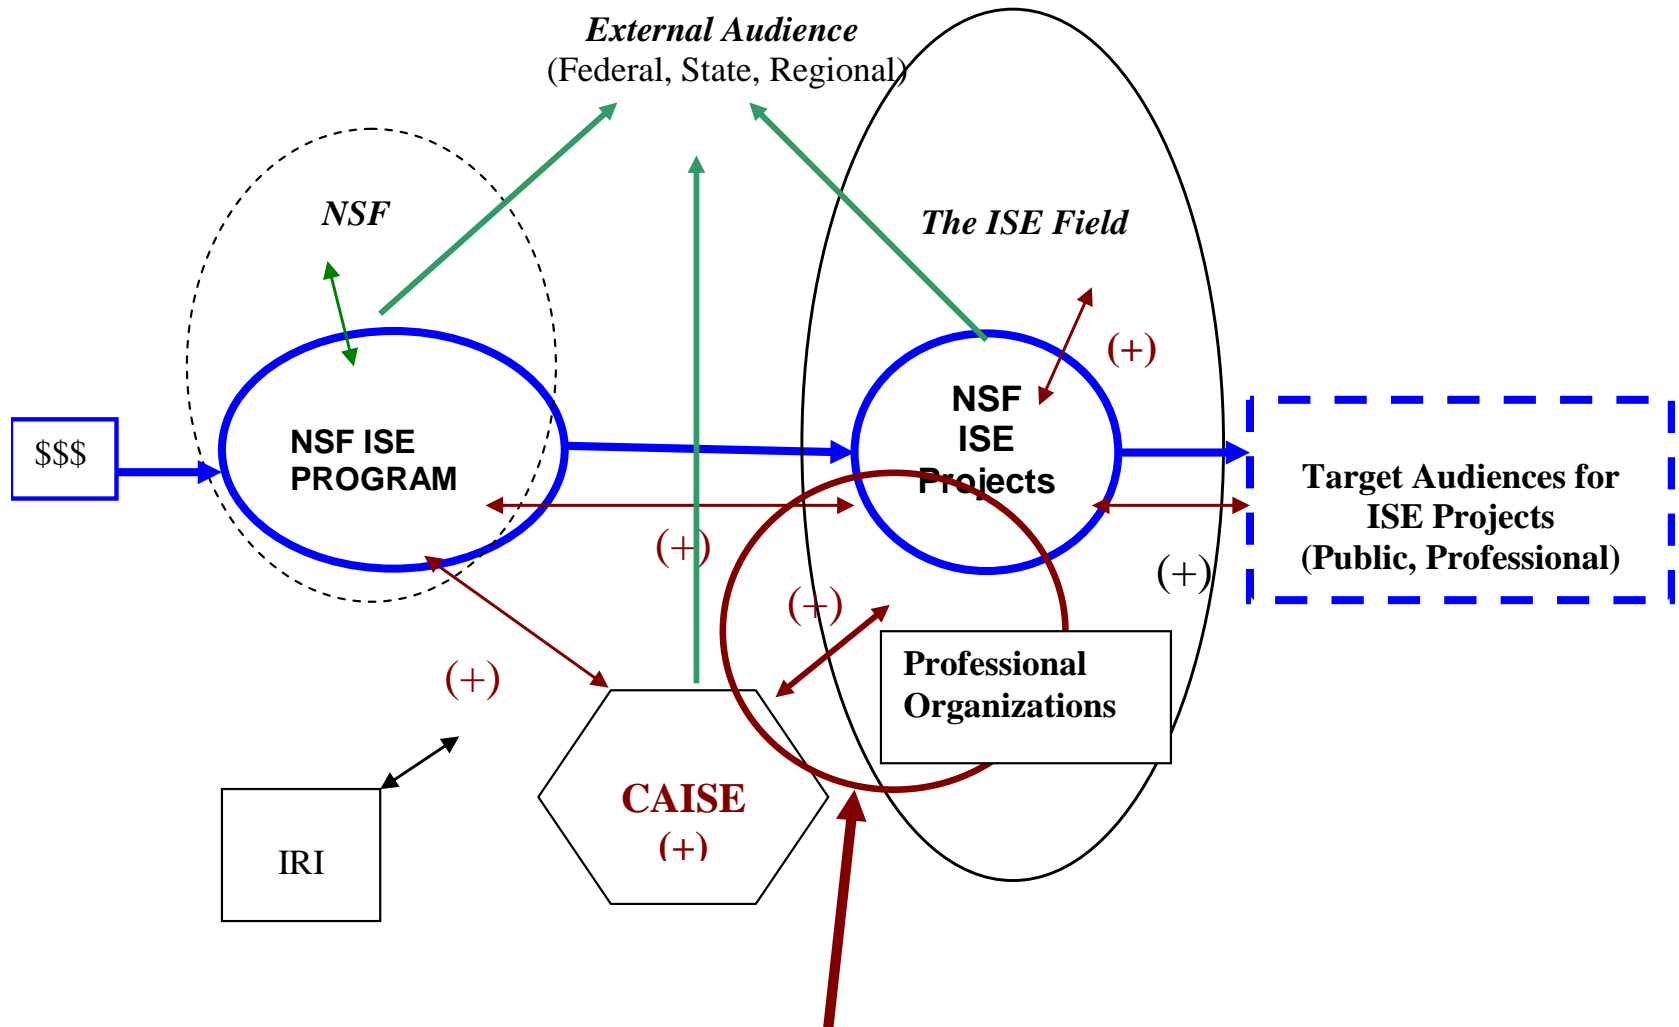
External Audience
(Federal, State, Regional)

NSF

The ISE Field

$$$

NSF ISE PROGRAM

NSF ISE Projects

(+)

Target Audiences for ISE Projects (Public, Professional)

(+)

(+)

(+)

Professional Organizations

(+)

IRI

CAISE
(+)